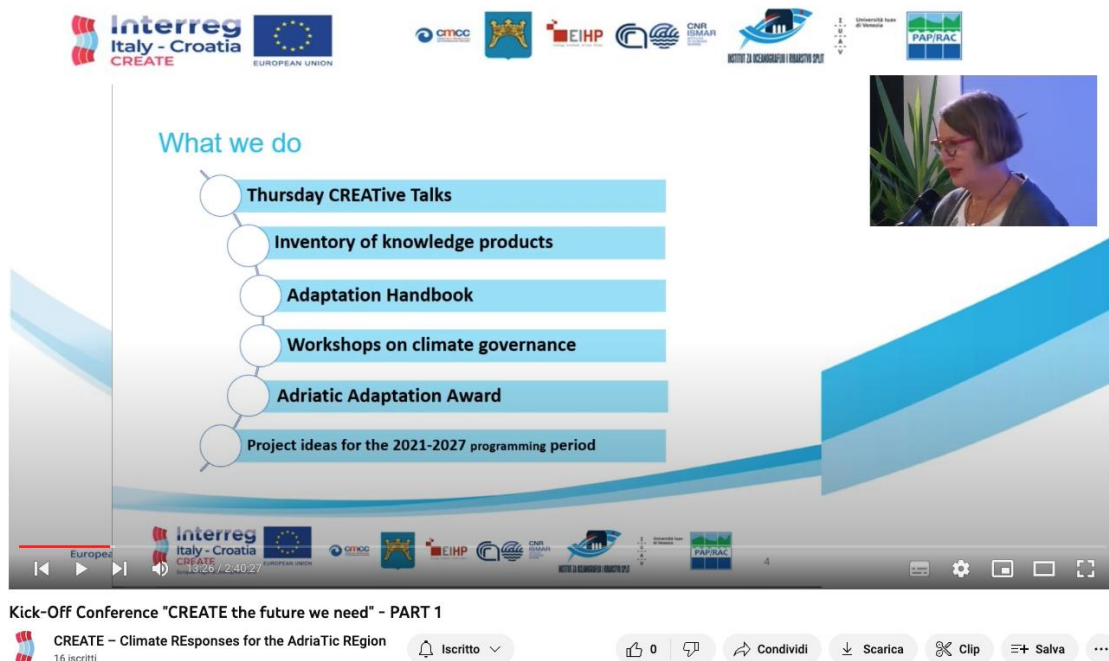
Interreg
Italy - Croatia
CREATE
EUROPEAN UNION

cmcc
EIHP
CNR ISMAR
INSTITUT ZA OCEANOGRAFIJU I RIBARSTVO SPLIT
Università Iuav di Venezia
PAP/RAC

What we do

Thursday CREATive Talks

Inventory of knowledge products

Adaptation Handbook

Workshops on climate governance

Adriatic Adaptation Award

Project ideas for the 2021-2027 programming period

Interreg
Italy - Croatia
CREATE
EUROPEAN UNION
cmcc
EIHP
CNR ISMAR
INSTITUT ZA OCEANOGRAFIJU I RIBARSTVO SPLIT
Università Iuav di Venezia
PAP/RAC
4

Europea
13:26 / 2:40:27

Kick-Off Conference "CREATE the future we need" - PART 1

CREATE – Climate REsponses for the AdriaTic REgion
16 iscritti

Iscritto
0
Condividi
Scarica
Clip
Salva